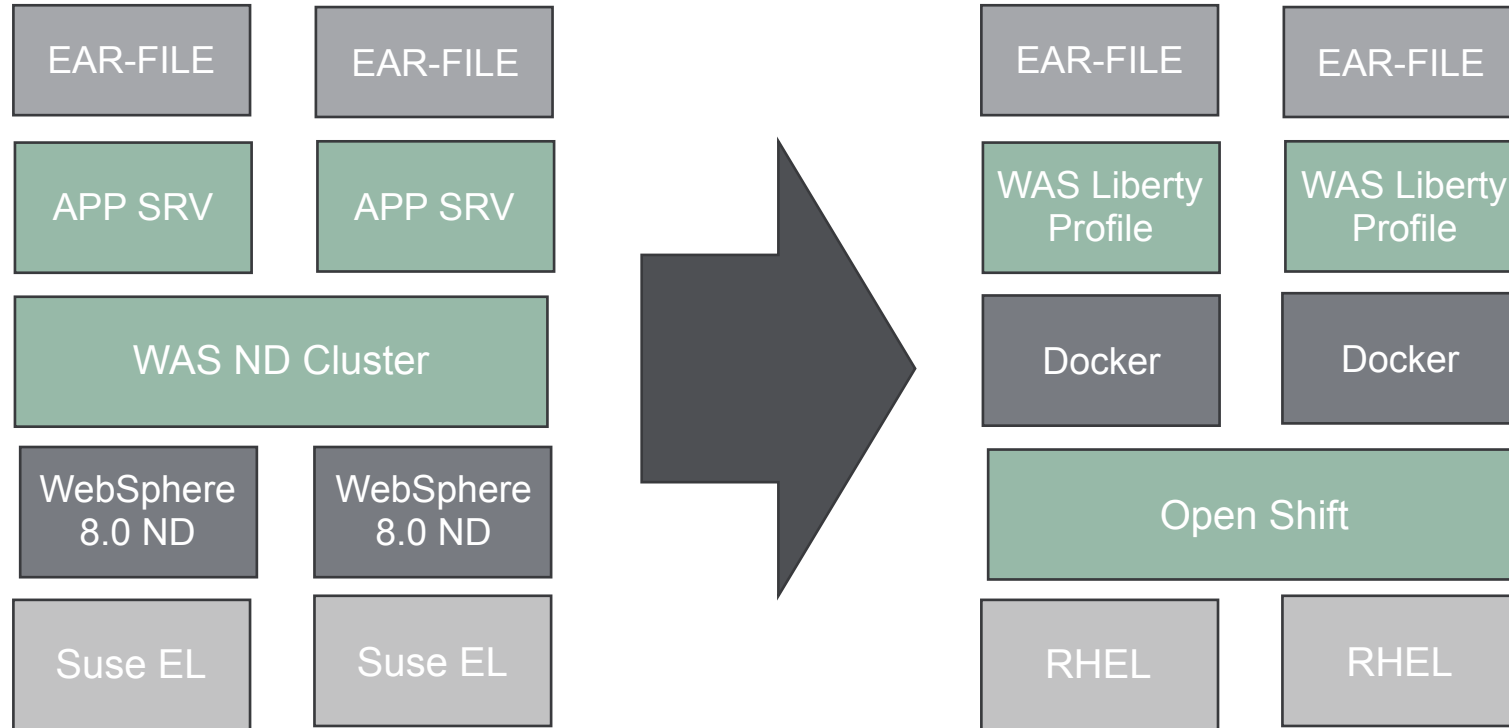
EAR-FILE

EAR-FILE

APP SRV

APP SRV

WAS ND Cluster

WebSphere 8.0 ND

WebSphere 8.0 ND

Suse EL

Suse EL

EAR-FILE

EAR-FILE

WAS Liberty Profile

WAS Liberty Profile

Docker

Docker

Open Shift

RHEL

RHEL